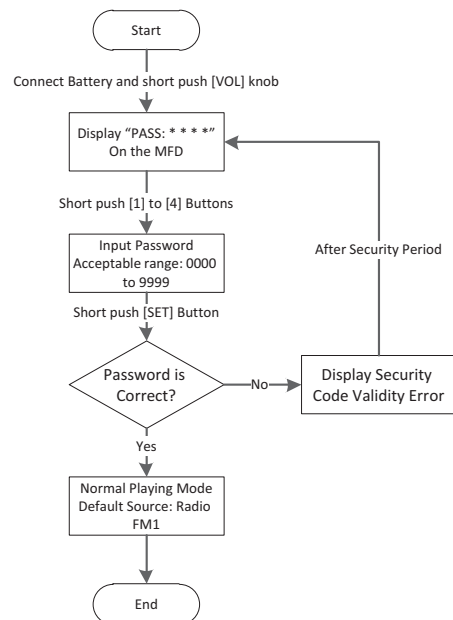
Start

Connect Battery and short push [VOL] knob

Display "PASS: * * * *" On the MFD

Short push [1] to [4] Buttons

Input Password Acceptable range: 0000 to 9999

Short push [SET] Button

Password is Correct?

No

Display Security Code Validity Error

After Security Period

Yes

Normal Playing Mode Default Source: Radio FM1

End